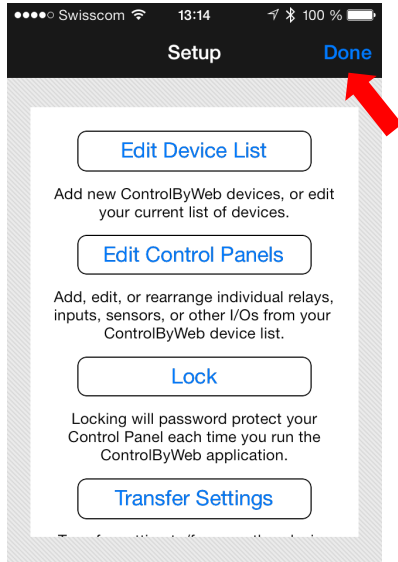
●●●●○ Swisscom 13:14 100 %

Setup

Done

Edit Device List

Add new ControlByWeb devices, or edit your current list of devices.

Edit Control Panels

Add, edit, or rearrange individual relays, inputs, sensors, or other I/Os from your ControlByWeb device list.

Lock

Locking will password protect your Control Panel each time you run the ControlByWeb application.

Transfer Settings

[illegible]